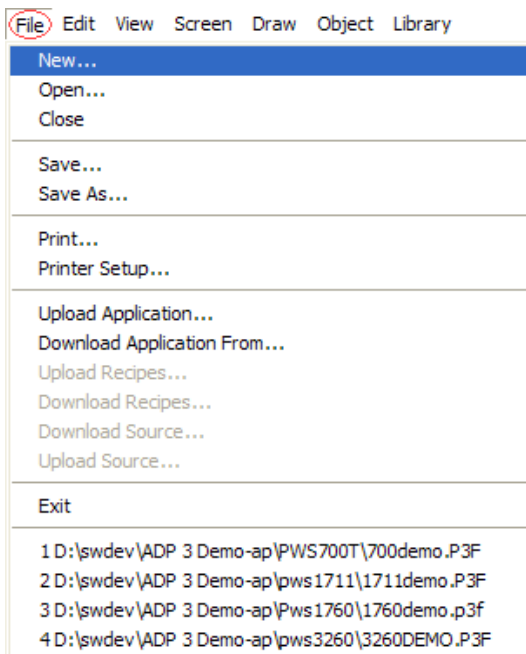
File Edit View Screen Draw Object Library

New...
Open...
Close

Save...
Save As...

Print...
Printer Setup...

Upload Application...
Download Application From...
Upload Recipes...
Download Recipes...
Download Source...
Upload Source...

Exit

1 D:\swdev\ADP 3 Demo-ap\PWS700T\700demo.P3F
2 D:\swdev\ADP 3 Demo-ap\pws1711\1711demo.P3F
3 D:\swdev\ADP 3 Demo-ap\Pws1760\1760demo.p3f
4 D:\swdev\ADP 3 Demo-ap\pws3260\3260DEMO.P3F